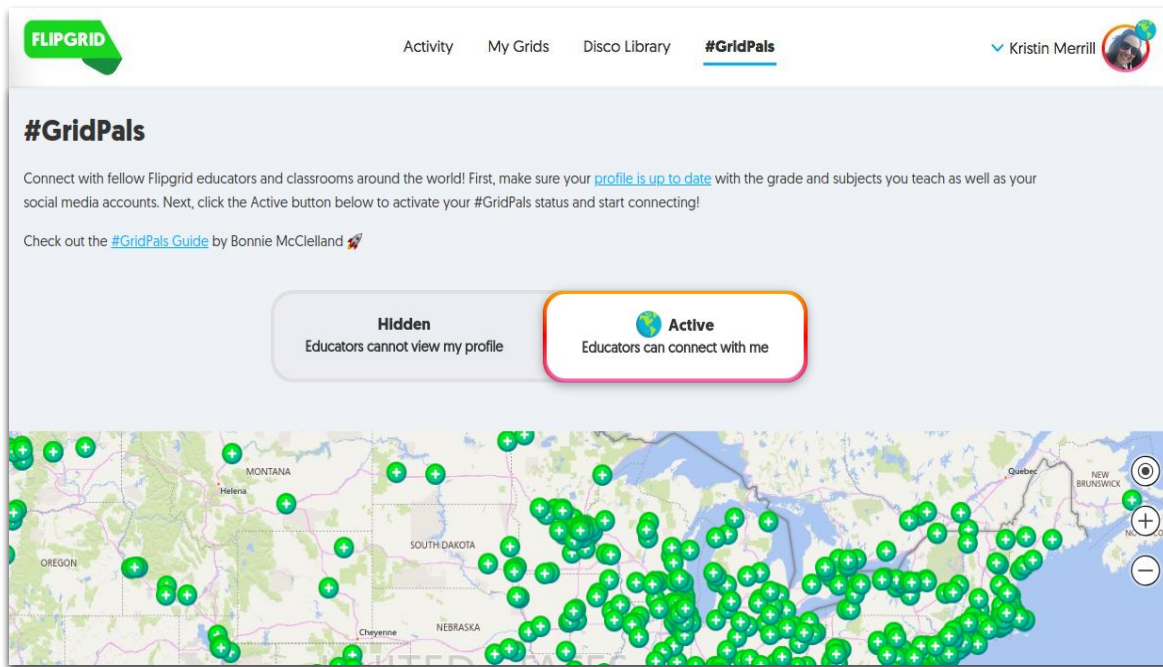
FLIPGRID

Activity My Grids Disco Library #GridPals

Kristin Merrill

#GridPals

Connect with fellow Flipgrid educators and classrooms around the world! First, make sure your profile is up to date with the grade and subjects you teach as well as your social media accounts. Next, click the Active button below to activate your #GridPals status and start connecting!

Check out the #GridPals Guide by Bonnie McClelland

Hidden
Educators cannot view my profile

Active
Educators can connect with me

MONTANA
Helena
OREGON
SOUTH DAKOTA
NEBRASKA
Cheyenne
Quebec
NEW BRUNSWICK
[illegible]